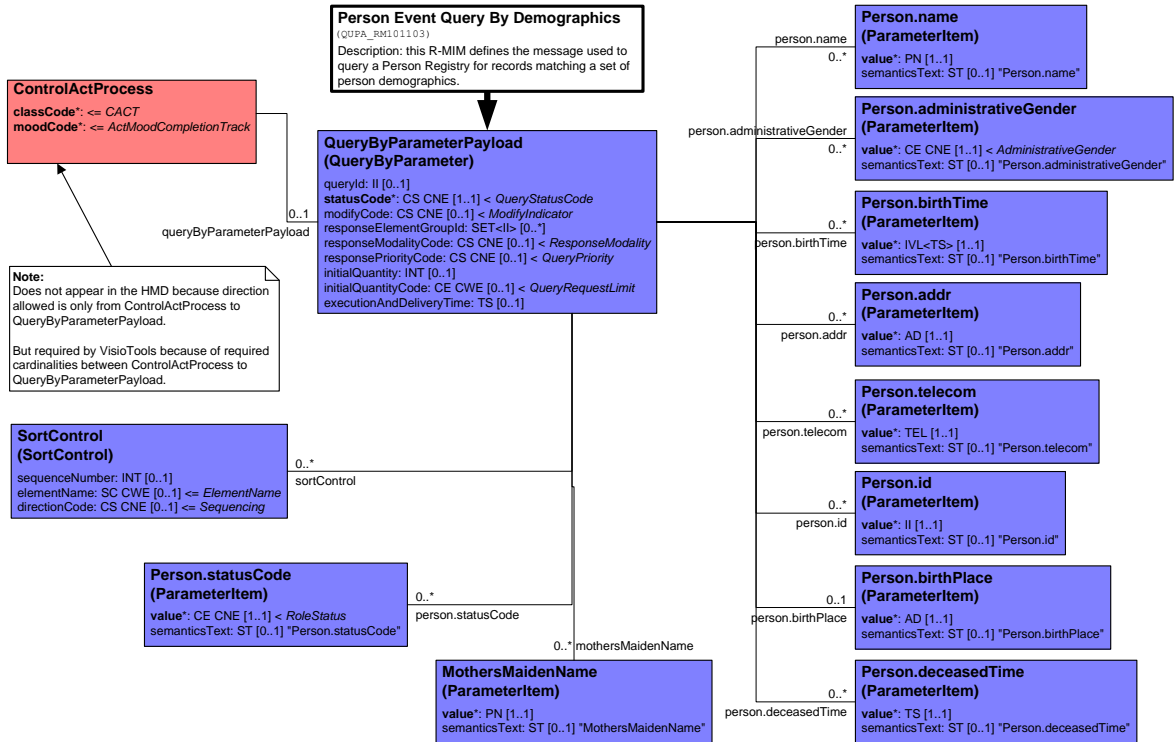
Person Event Query By Demographics
(QUPA_RM101103)
Description: this R-MIM defines the message used to query a Person Registry for records matching a set of person demographics.

ControlActProcess
classCode*: <= CACT
moodCode*: <= ActMoodCompletionTrack

queryByParameterPayload
0..1

QueryByParameterPayload
(QueryByParameter)
queryId: II [0..1]
statusCode*: CS CNE [1..1] < QueryStatusCode
modifyCode: CS CNE [0..1] < ModifyIndicator
responseElementGroupId: SET<II> [0..*]
responseModalityCode: CS CNE [0..1] < ResponseModality
responsePriorityCode: CS CNE [0..1] < QueryPriority
initialQuantity: INT [0..1]
initialQuantityCode: CE CWE [0..1] < QueryRequestLimit
executionAndDeliveryTime: TS [0..1]

Note:
Does not appear in the HMD because direction allowed is only from ControlActProcess to QueryByParameterPayload.

But required by VisioTools because of required cardinalities between ControlActProcess to QueryByParameterPayload.

SortControl
(SortControl)
sequenceNumber: INT [0..1]
elementName: SC CWE [0..1] <= ElementName
directionCode: CS CNE [0..1] <= Sequencing

0..*
sortControl

Person.statusCode
(ParameterItem)
value*: CE CNE [1..1] < RoleStatus
semanticsText: ST [0..1] "Person.statusCode"

0..*
person.statusCode

0..* mothersMaidenName

MothersMaidenName
(ParameterItem)
value*: PN [1..1]
semanticsText: ST [0..1] "MothersMaidenName"

person.name
0..*
Person.name
(ParameterItem)
value*: PN [1..1]
semanticsText: ST [0..1] "Person.name"

person.administrativeGender
0..*
Person.administrativeGender
(ParameterItem)
value*: CE CNE [1..1] < AdministrativeGender
semanticsText: ST [0..1] "Person.administrativeGender"

0..*
person.birthTime
Person.birthTime
(ParameterItem)
value*: IVL<TS> [1..1]
semanticsText: ST [0..1] "Person.birthTime"

0..*
person.addr
Person.addr
(ParameterItem)
value*: AD [1..1]
semanticsText: ST [0..1] "Person.addr"

0..*
person.telecom
Person.telecom
(ParameterItem)
value*: TEL [1..1]
semanticsText: ST [0..1] "Person.telecom"

0..*
person.id
Person.id
(ParameterItem)
value*: II [1..1]
semanticsText: ST [0..1] "Person.id"

0..1
person.birthPlace
Person.birthPlace
(ParameterItem)
value*: AD [1..1]
semanticsText: ST [0..1] "Person.birthPlace"

0..*
person.deceasedTime
Person.deceasedTime
(ParameterItem)
value*: TS [1..1]
semanticsText: ST [0..1] "Person.deceasedTime"